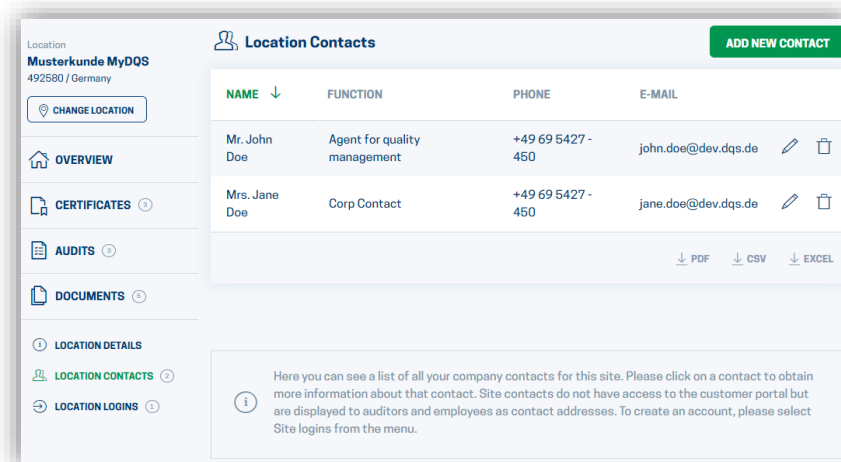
Location
Musterkunde MyDQS
492580 / Germany

CHANGE LOCATION

OVERVIEW

CERTIFICATES 3

AUDITS 5

DOCUMENTS 5

LOCATION DETAILS

LOCATION CONTACTS 2

LOCATION LOGINS 1

Location Contacts

ADD NEW CONTACT

| NAME | FUNCTION | PHONE | E-MAIL |
|---|---|---|---|
| Mr. John Doe | Agent for quality management | +49 69 5427 - 450 | john.doe@dev.dqs.de |
| Mrs. Jane Doe | Corp Contact | +49 69 5427 - 450 | jane.doe@dev.dqs.de |

PDF CSV EXCEL

Here you can see a list of all your company contacts for this site. Please click on a contact to obtain more information about that contact. Site contacts do not have access to the customer portal but are displayed to auditors and employees as contact addresses. To create an account, please select Site logins from the menu.